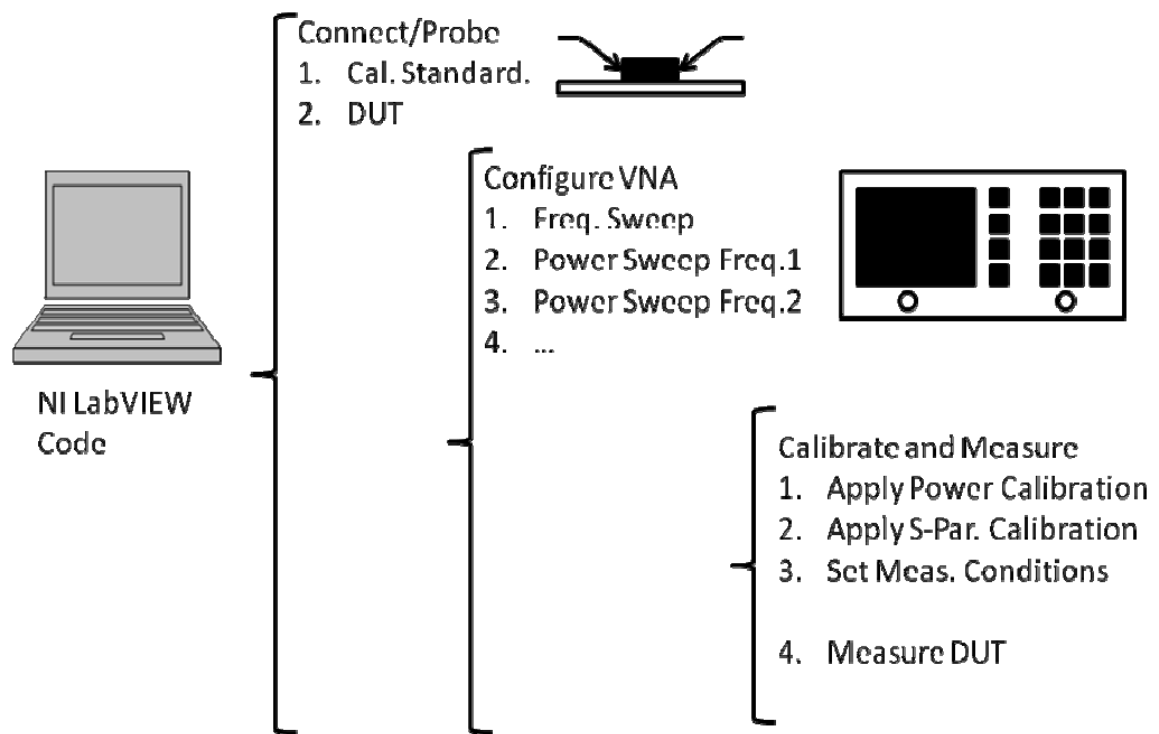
NI LabVIEW Code

Connect/Probe
1. Cal. Standard.
2. DUT

Configure VNA
1. Freq. Sweep
2. Power Sweep Freq.1
3. Power Sweep Freq.2
4. ...

Calibrate and Measure
1. Apply Power Calibration
2. Apply S-Par. Calibration
3. Set Meas. Conditions

4. Measure DUT